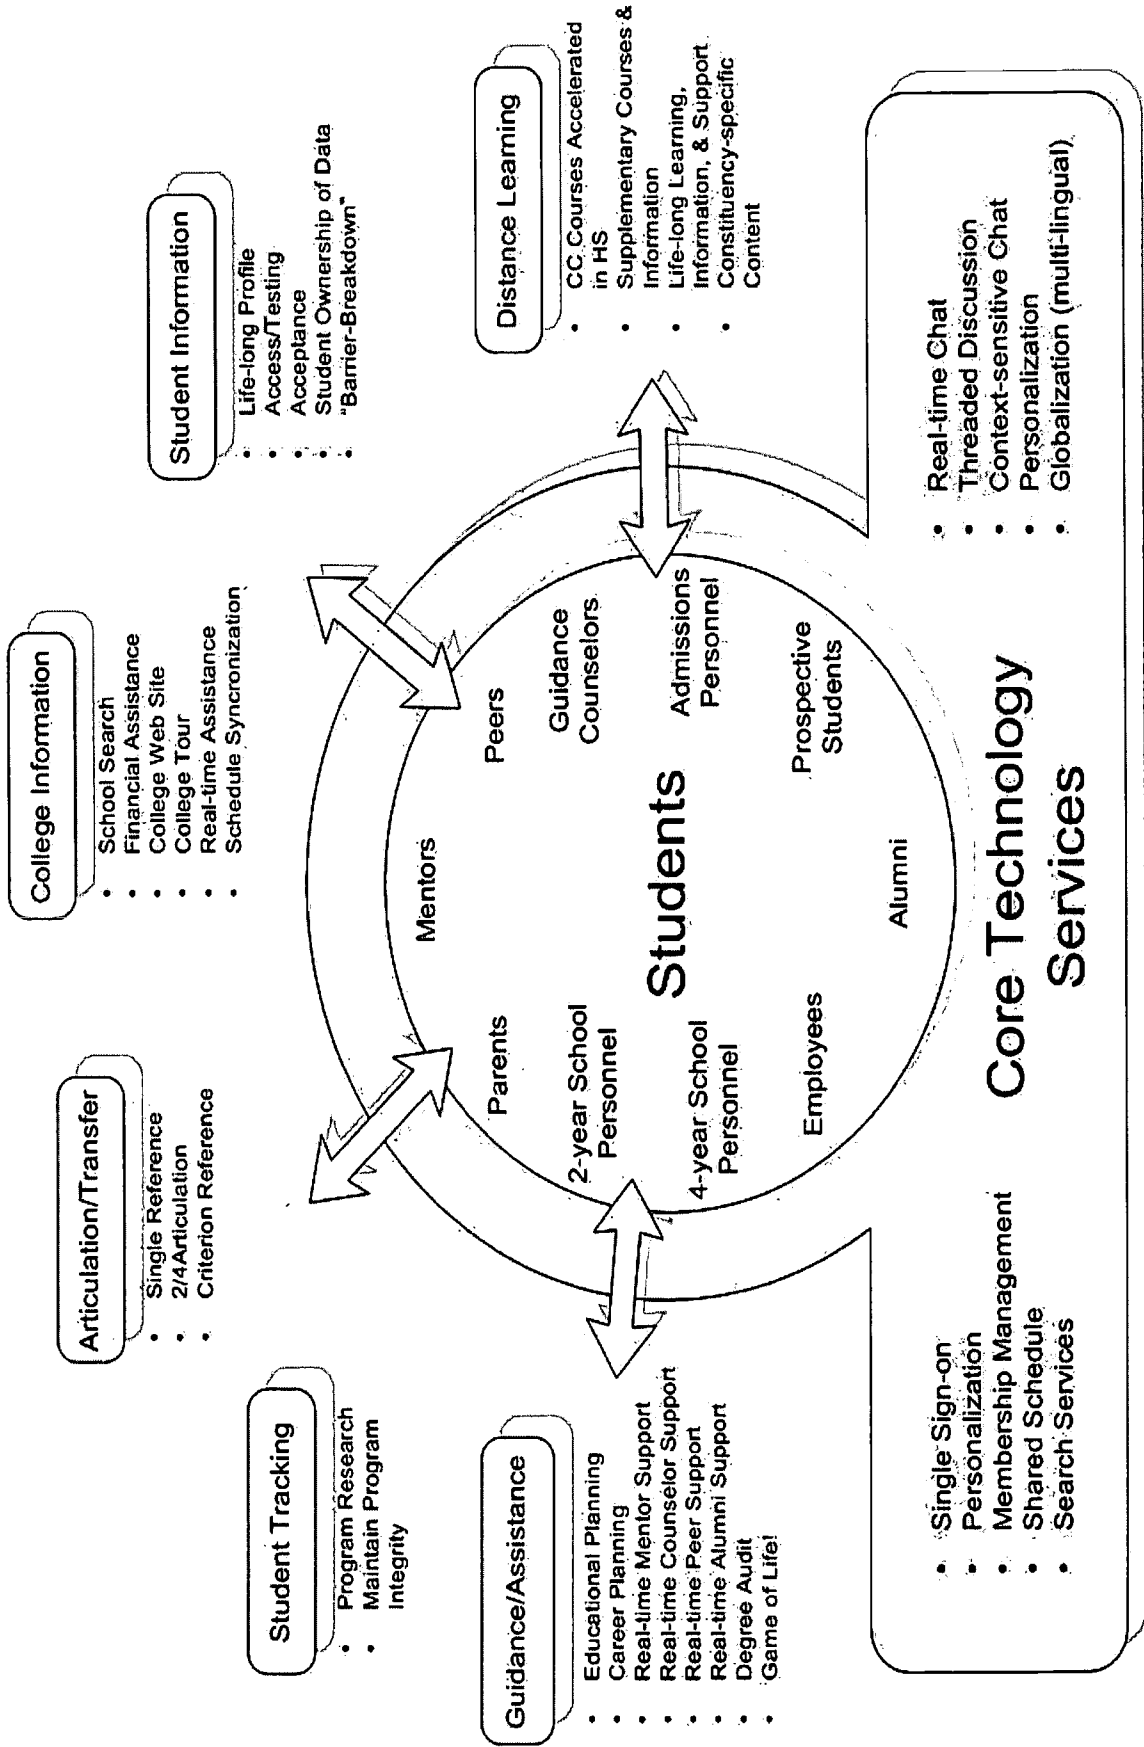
Student Tracking
- Program Research
- Maintain Program Integrity

Articulation/Transfer
- Single Reference
- 2/4Articulation
- Criterion Reference

College Information
- School Search
- Financial Assistance
- College Web Site
- College Tour
- Real-time Assistance
- Schedule Syncronization

Student Information
- Life-long Profile
- Access/Testing
- Acceptance
- Student Ownership of Data
- "Barrier-Breakdown"

Distance Learning
- CC Courses Accelerated in HS
- Supplementary Courses & Information
- Life-long Learning, Information, & Support
- Constituency-specific Content

Guidance/Assistance
- Educational Planning
- Career Planning
- Real-time Mentor Support
- Real-time Counselor Support
- Real-time Peer Support
- Real-time Alumni Support
- Degree Audit
- Game of Life!

Parents
Mentors
Peers
Guidance Counselors
Admissions Personnel
2-year School Personnel
Students
Prospective Students
4-year School Personnel
Employees
Alumni

Core Technology Services

- Single Sign-on
- Personalization
- Membership Management
- Shared Schedule
- Search Services

- Real-time Chat
- Threaded Discussion
- Context-sensitive Chat
- Personalization
- Globalization (multi-lingual)